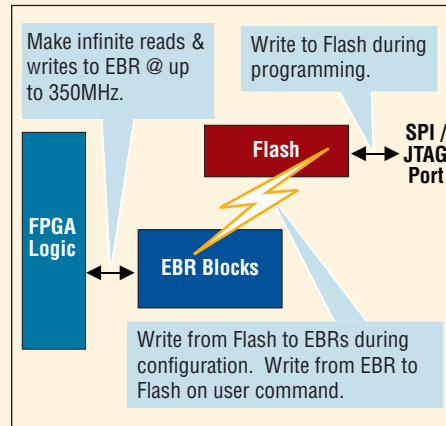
Make infinite reads & writes to EBR @ up to 350MHz.

Write to Flash during programming.

Flash

SPI / JTAG Port

FPGA Logic

EBR Blocks

Write from Flash to EBRs during configuration. Write from EBR to Flash on user command.